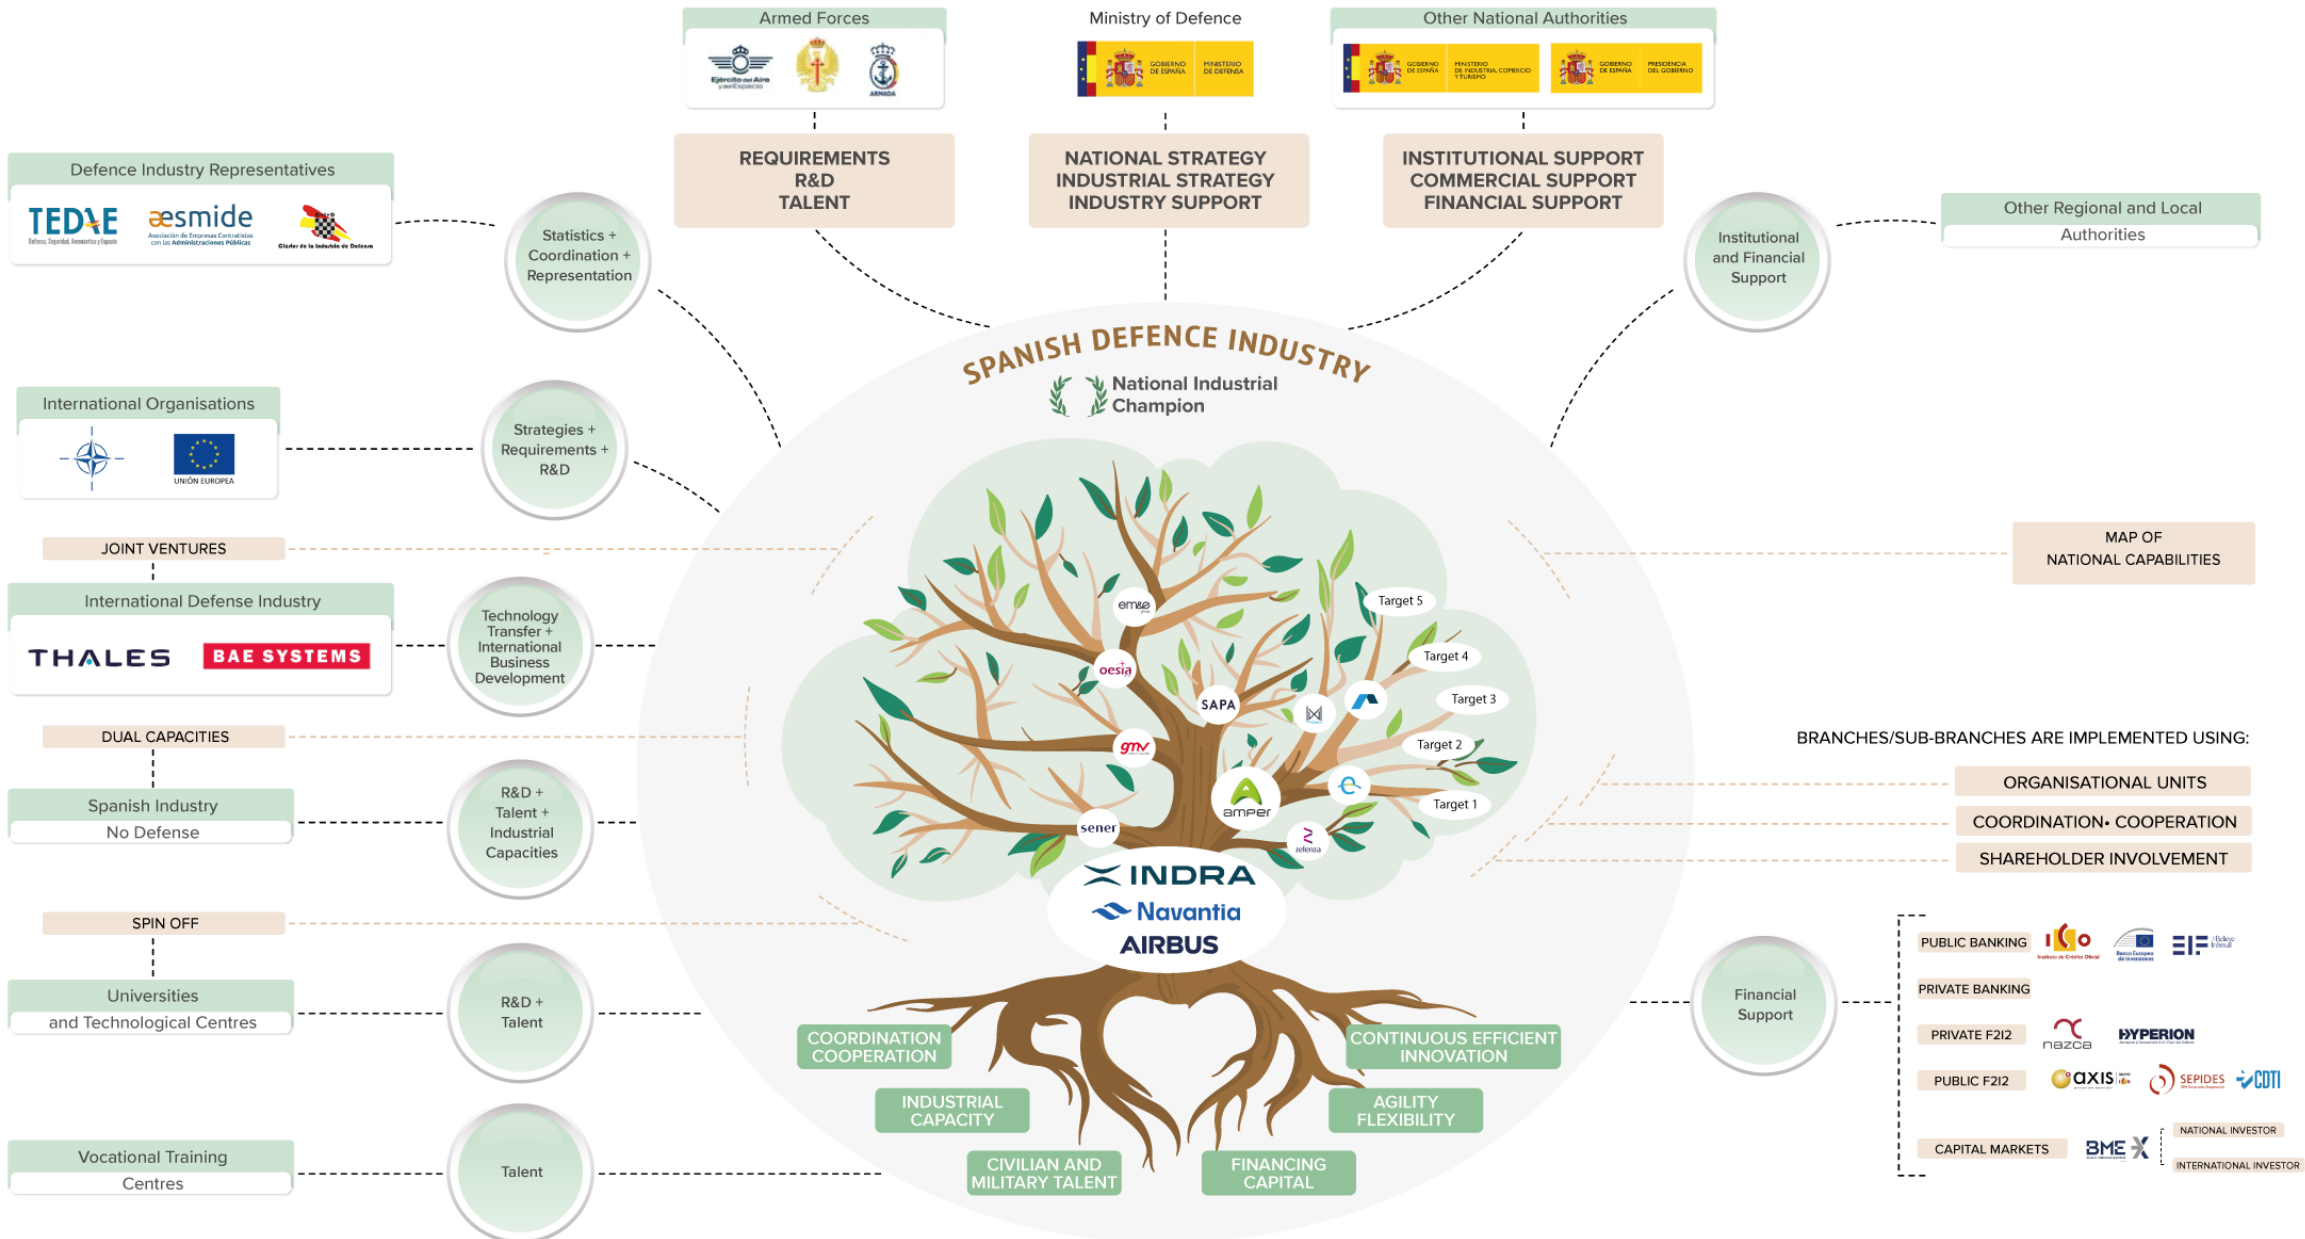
Armed Forces

Ejército del Aire y del Espacio

ARMADA

Ministry of Defence

GOBIERNO DE ESPAÑA MINISTERIO DE DEFENSA

Other National Authorities

GOBIERNO DE ESPAÑA MINISTERIO DE INDUSTRIA, COMERCIO Y TURISMO

GOBIERNO DE ESPAÑA PRESIDENCIA DEL GOBIERNO

REQUIREMENTS
R&D
TALENT

NATIONAL STRATEGY
INDUSTRIAL STRATEGY
INDUSTRY SUPPORT

INSTITUTIONAL SUPPORT
COMMERCIAL SUPPORT
FINANCIAL SUPPORT

Defence Industry Representatives

TEDAE

aesmide

Asociación de Empresas Contratistas con las Administraciones Públicas

Clúster de la Industria de Defensa

Statistics + Coordination + Representation

Other Regional and Local Authorities

Institutional and Financial Support

SPANISH DEFENCE INDUSTRY

National Industrial Champion

International Organisations

UNIÓN EUROPEA

Strategies + Requirements + R&D

JOINT VENTURES

MAP OF NATIONAL CAPABILITIES

International Defense Industry

THALES

BAE SYSTEMS

Technology Transfer + International Business Development

emxe

oesia

SAPA

gmv

sener

amper

Target 5

Target 4

Target 3

Target 2

Target 1

DUAL CAPACITIES

BRANCHES/SUB-BRANCHES ARE IMPLEMENTED USING:

ORGANISATIONAL UNITS

COORDINATION• COOPERATION

SHAREHOLDER INVOLVEMENT

Spanish Industry
No Defense

R&D + Talent + Industrial Capacities

INDRA

Navantia

AIRBUS

SPIN OFF

Universities and Technological Centres

R&D + Talent

Financial Support

PUBLIC BANKING

PRIVATE BANKING

PRIVATE F2I2

nazca

HYPERION

PUBLIC F2I2

axis

SEPIDES

CDTI

CAPITAL MARKETS

BME

NATIONAL INVESTOR

INTERNATIONAL INVESTOR

COORDINATION COOPERATION

CONTINUOUS EFFICIENT INNOVATION

INDUSTRIAL CAPACITY

AGILITY FLEXIBILITY

CIVILIAN AND MILITARY TALENT

FINANCING CAPITAL

Vocational Training Centres

Talent